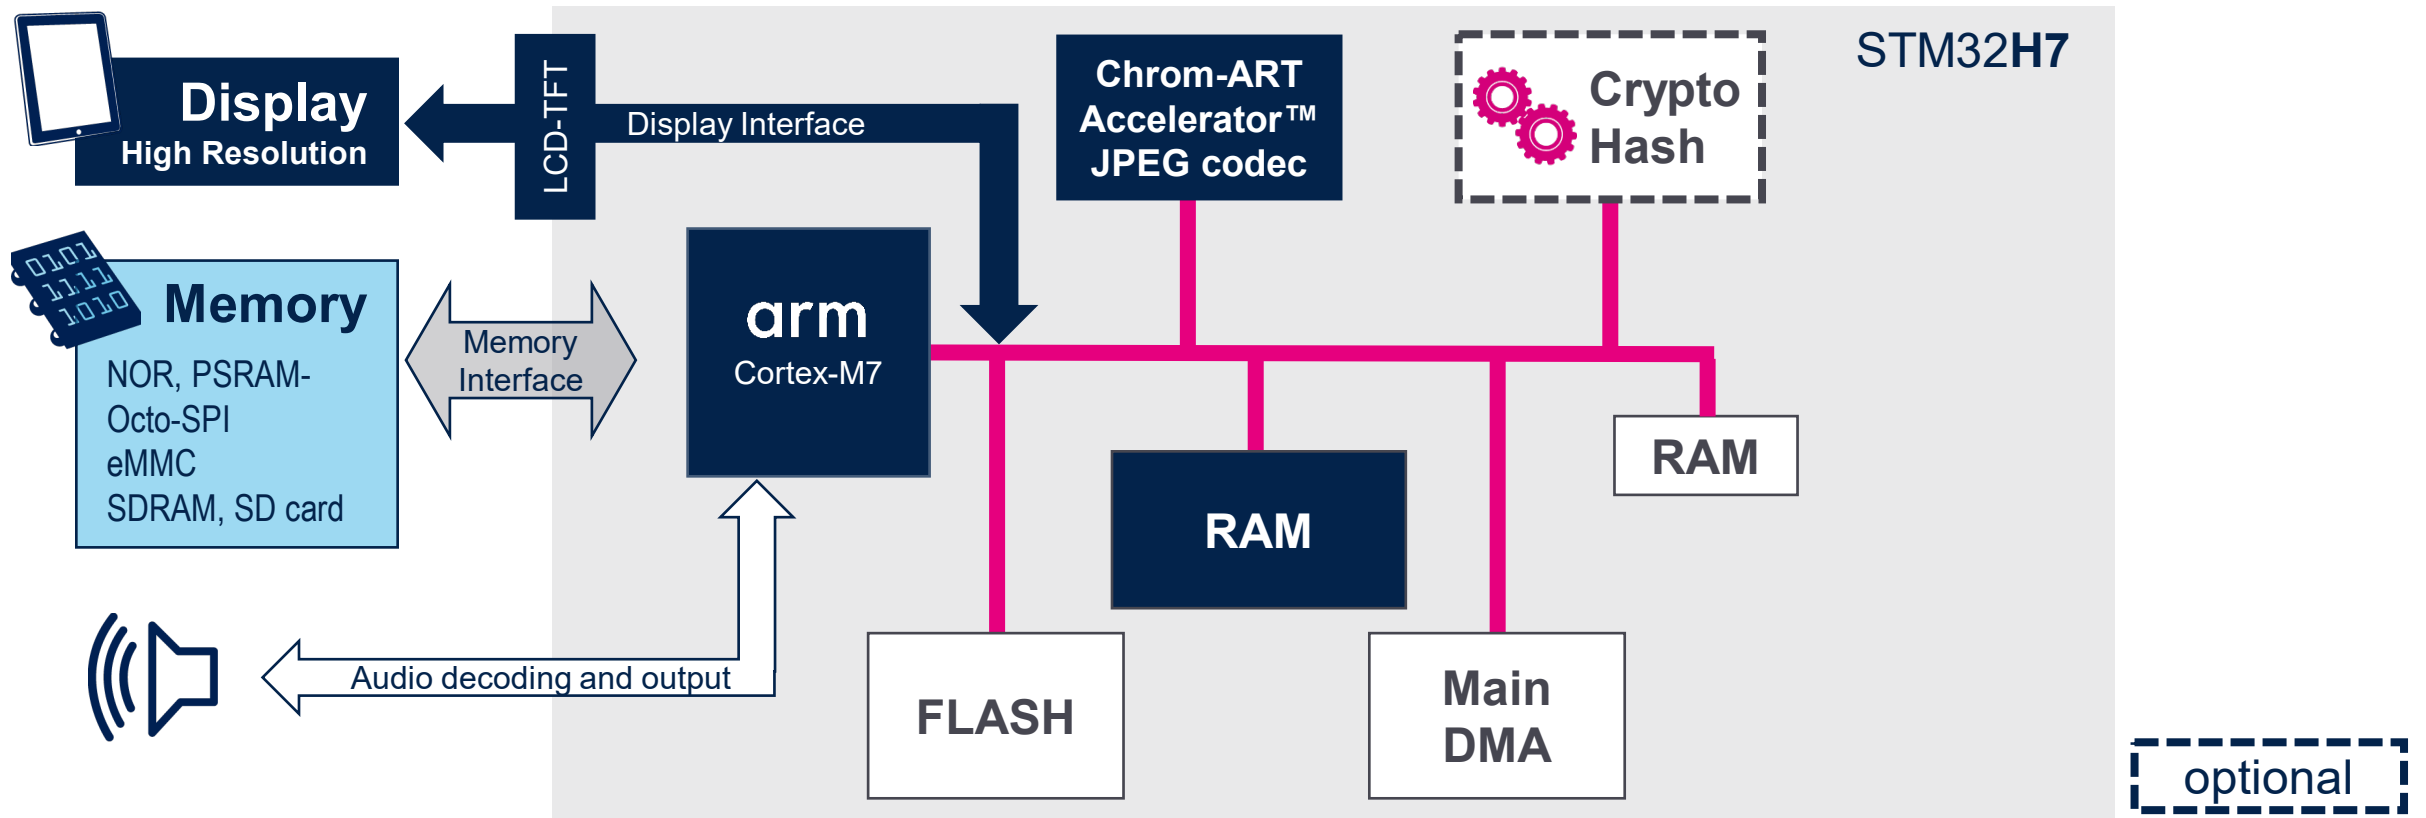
Display
High Resolution

LCD-TFT

Display Interface

Chrom-ART Accelerator™ JPEG codec

Crypto Hash

STM32H7

Memory
NOR, PSRAM-Octo-SPI
eMMC
SDRAM, SD card

Memory Interface

arm
Cortex-M7

RAM

RAM

Audio decoding and output

FLASH

Main DMA

optional